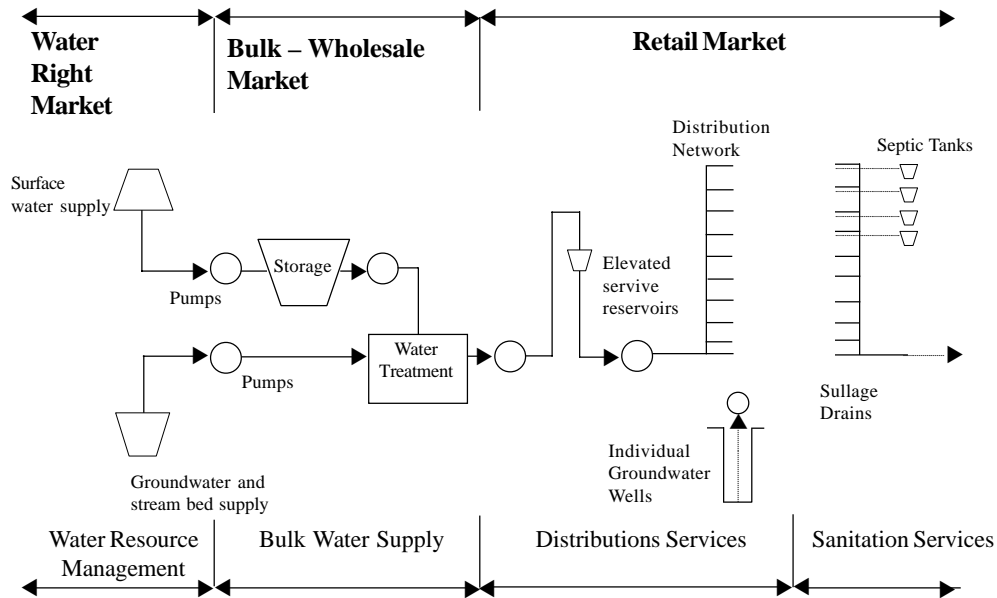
Water Right Market

Bulk – Wholesale Market

Retail Market

Distribution Network

Septic Tanks

Surface water supply

Storage

Pumps

Elevated servive reservoirs

Water Treatment

Pumps

Sullage Drains

Individual Groundwater Wells

Groundwater and stream bed supply

Water Resource Management

Bulk Water Supply

Distributions Services

Sanitation Services